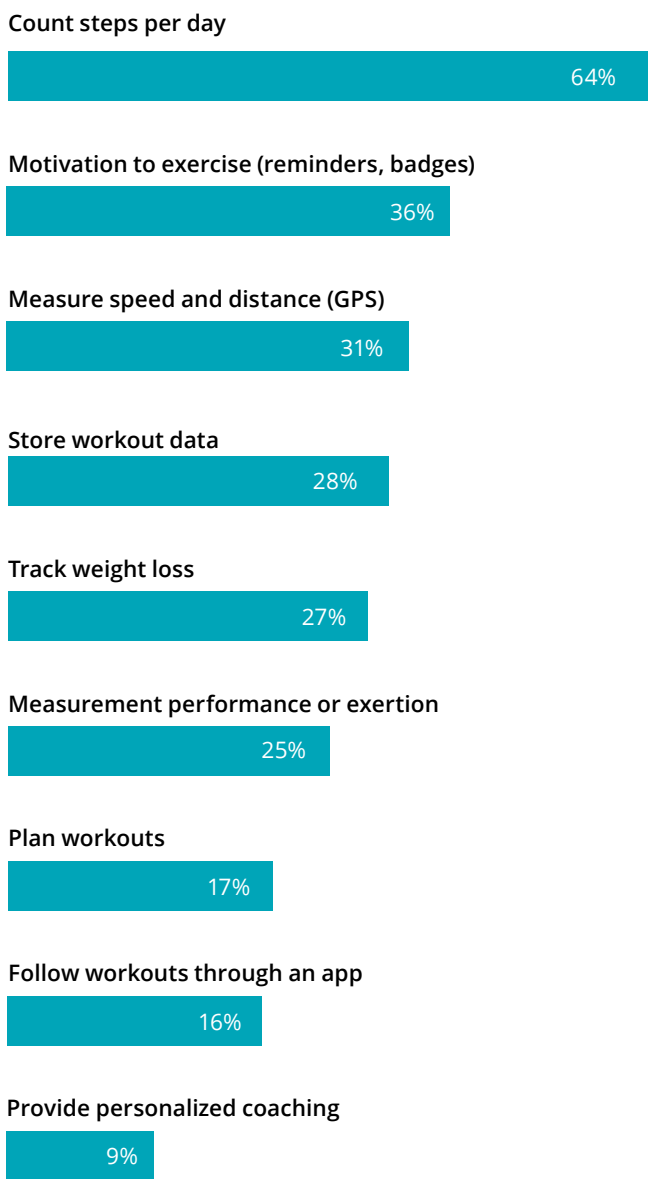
Count steps per day

64%

Motivation to exercise (reminders, badges)

36%

Measure speed and distance (GPS)

31%

Store workout data

28%

Track weight loss

27%

Measurement performance or exertion

25%

Plan workouts

17%

Follow workouts through an app

16%

Provide personalized coaching

9%